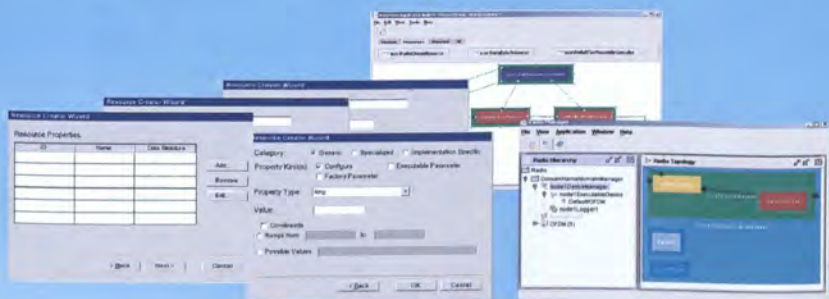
Resource Creator Wizard

Resource Creator Wizard

Resource Creator Wizard

Resource Properties

| ID | Name | Data Structure |
|---|---|---|
| | | |
| | | |
| | | |
| | | |
| | | |

Add...

Remove

Edit...

< Back

Next >

Cancel

Attribute Creator Wizard

Category: Generic Specialized Implementation Specific

Property Kind(s): Configure Executable Parameter

Factory Parameter

Property Type: long

Value:

Constraints

Range from: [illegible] to: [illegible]

Possible Values:

< Back

OK

Cancel

File Edit View Tools Help

File View Application Window Help

Radio Hierarchy

Radio Topology

Radio

DomainManagerDomainManager

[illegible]

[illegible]

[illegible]

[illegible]

OFDM (9)